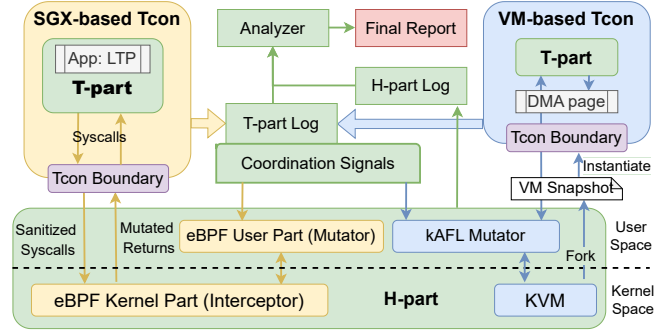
SGX-based Tcon

App: LTP

T-part

Syscalls

Tcon Boundary

Analyzer

Final Report

H-part Log

T-part Log

Coordination Signals

VM-based Tcon

T-part

DMA page

Tcon Boundary

Instantiate

VM Snapshot

Sanitized Syscalls

Mutated Returns

eBPF User Part (Mutator)

kAFL Mutator

Fork

User Space

eBPF Kernel Part (Interceptor)

H-part

KVM

Kernel Space